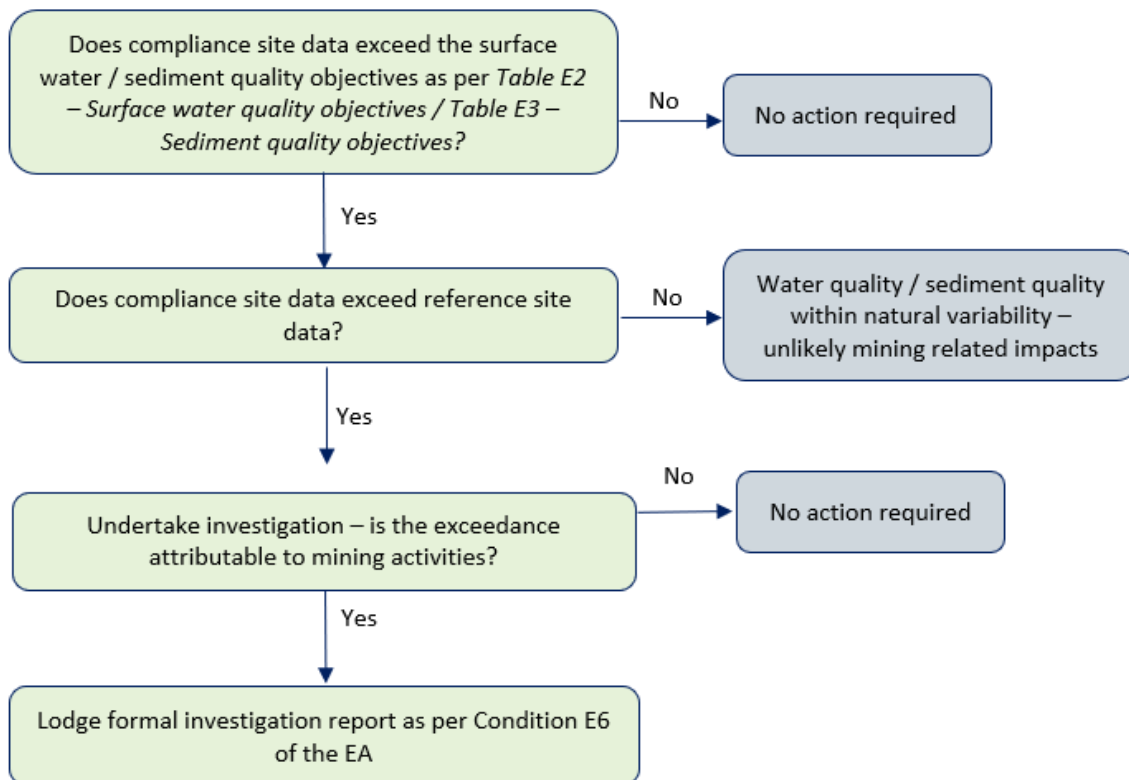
Does compliance site data exceed the surface water / sediment quality objectives as per Table E2 – Surface water quality objectives / Table E3 – Sediment quality objectives?

No

No action required

Yes

Does compliance site data exceed reference site data?

No

Water quality / sediment quality within natural variability – unlikely mining related impacts

Yes

No

Undertake investigation – is the exceedance attributable to mining activities?

No action required

Yes

Lodge formal investigation report as per Condition E6 of the EA